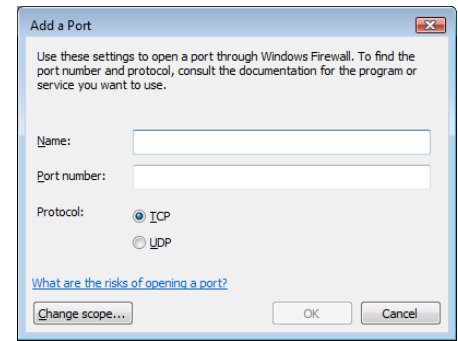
Add a Port

Use these settings to open a port through Windows Firewall. To find the port number and protocol, consult the documentation for the program or service you want to use.

Name:

Port number:

Protocol:

TCP

UDP

What are the risks of opening a port?

Change scope...

OK

Cancel